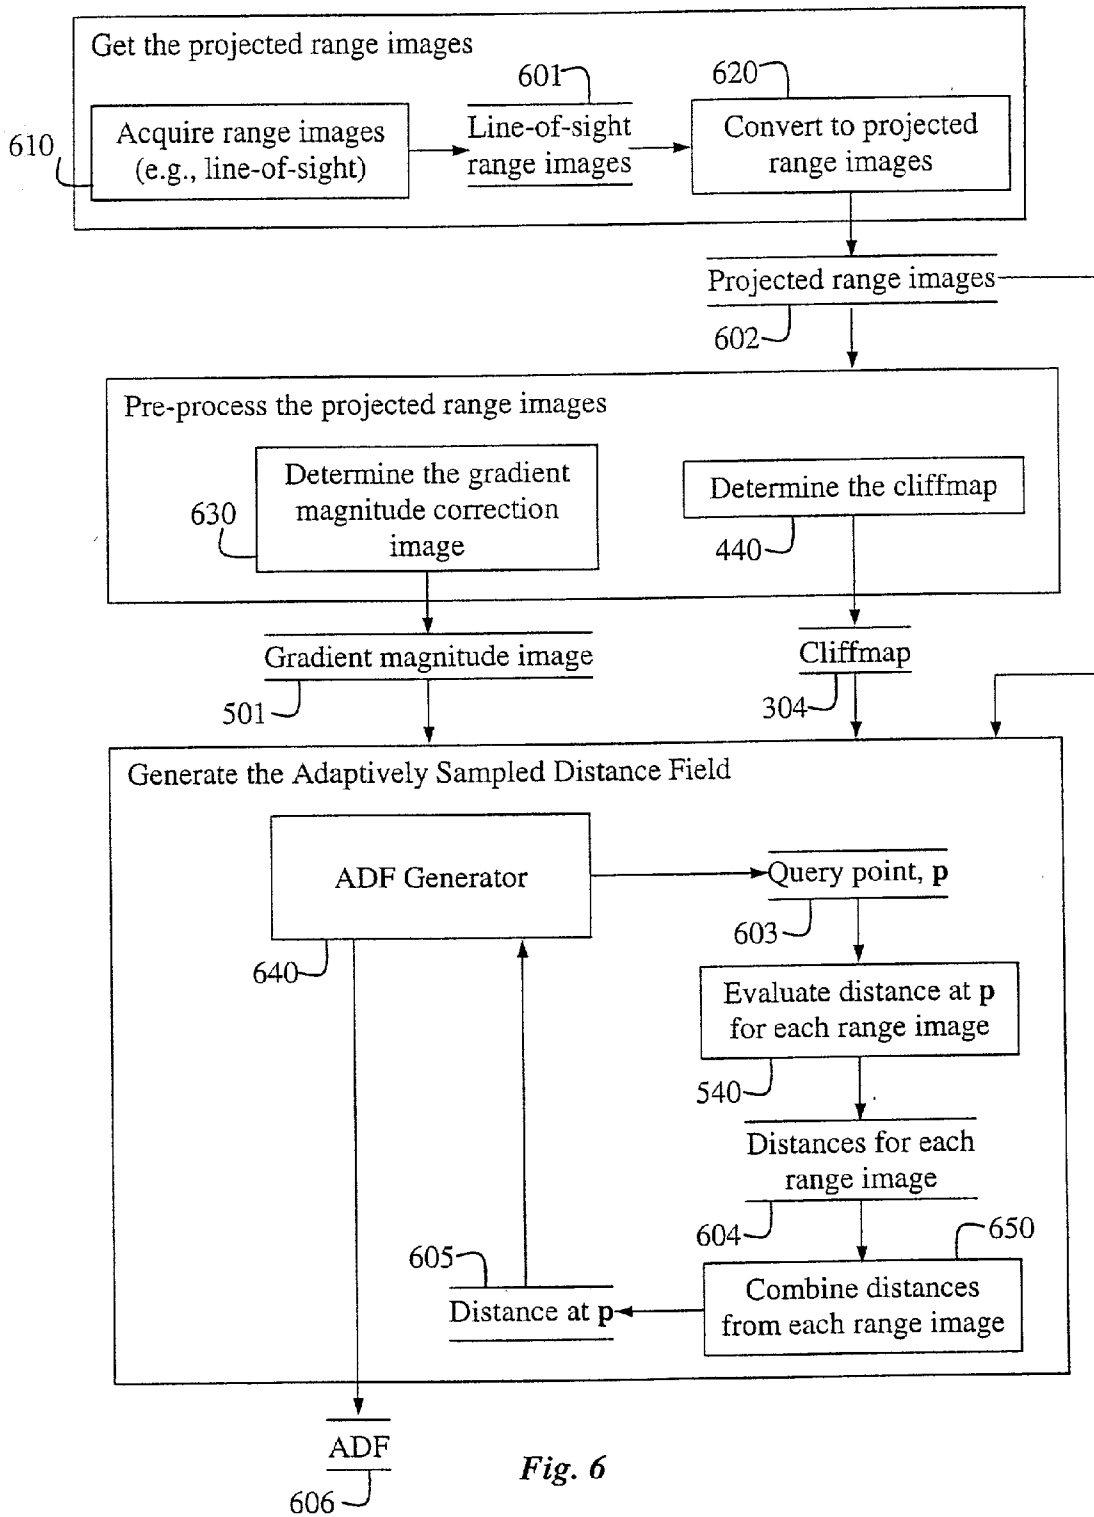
Get the projected range images

610

Acquire range images (e.g., line-of-sight)

601

Line-of-sight range images

620

Convert to projected range images

Projected range images

602

Pre-process the projected range images

630

Determine the gradient magnitude correction image

Determine the cliffmap

440

Gradient magnitude image

501

Cliffmap

304

Generate the Adaptively Sampled Distance Field

ADF Generator

640

Query point, **p**

603

Evaluate distance at **p** for each range image

540

Distances for each range image

604

650

Combine distances from each range image

605

Distance at **p**

ADF

606

*Fig. 6*